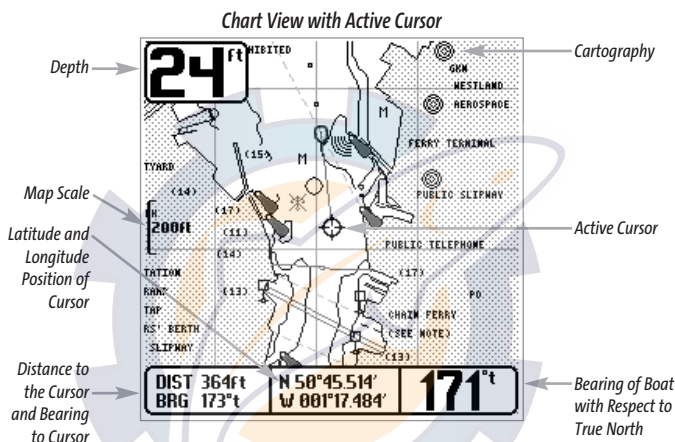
Chart View with Active Cursor

Depth

24ft

HIBITED

GKN

WESTLAND

AEROSPACE

Cartography

FERRY TERMINAL

M

(15)

M

TYARD

(14)

PUBLIC SLIPWAY

Map Scale

200ft

(17)

(11)

Active Cursor

Latitude and Longitude Position of Cursor

PUBLIC TELEPHONE

(14)

TATION

(17)

RAMP

(13)

PO

TAP

CHAIN FERRY

RS' BERTH

(SEE NOTE)

SLIPWAY

(13)

Distance to the Cursor and Bearing to Cursor

DIST 364ft

BRG 173°t

N 50°45.514'

W 001°17.484'

171°t

Bearing of Boat with Respect to True North